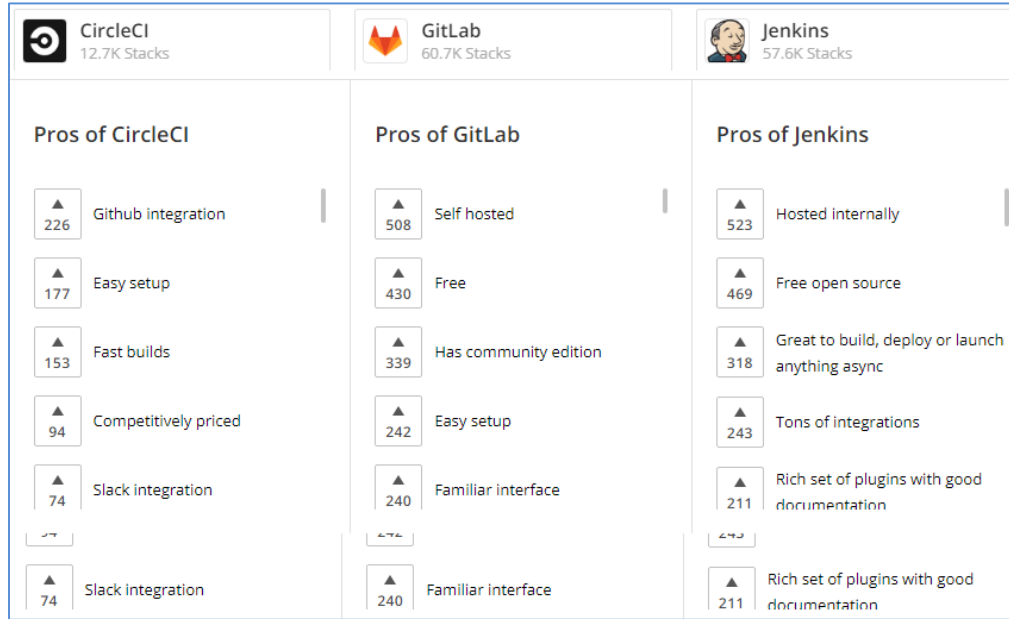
CircleCI
12.7K Stacks

GitLab
60.7K Stacks

Jenkins
57.6K Stacks

Pros of CircleCI

▲ 226 Github integration

▲ 177 Easy setup

▲ 153 Fast builds

▲ 94 Competitively priced

▲ 74 Slack integration

Pros of GitLab

▲ 508 Self hosted

▲ 430 Free

▲ 339 Has community edition

▲ 242 Easy setup

▲ 240 Familiar interface

Pros of Jenkins

▲ 523 Hosted internally

▲ 469 Free open source

▲ 318 Great to build, deploy or launch anything async

▲ 243 Tons of integrations

▲ 211 Rich set of plugins with good documentation

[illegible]

▲ 74 Slack integration

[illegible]

▲ 240 Familiar interface

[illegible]

▲ 211 Rich set of plugins with good documentation